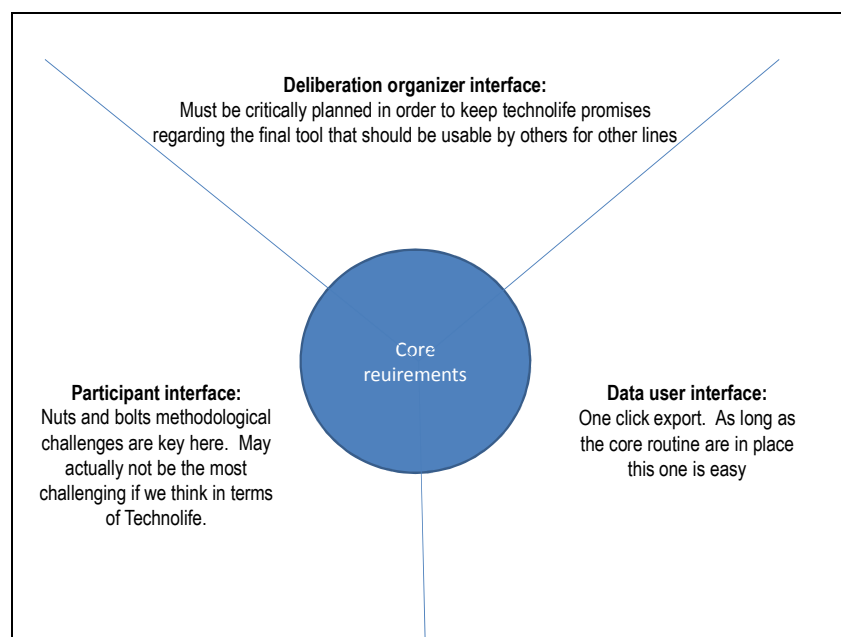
**Deliberation organizer interface:**
Must be critically planned in order to keep technolife promises regarding the final tool that should be usable by others for other lines

Core reuirements

**Participant interface:**
Nuts and bolts methodological challenges are key here. May actually not be the most challenging if we think in terms of Technolife.

**Data user interface:**
One click export. As long as the core routine are in place this one is easy